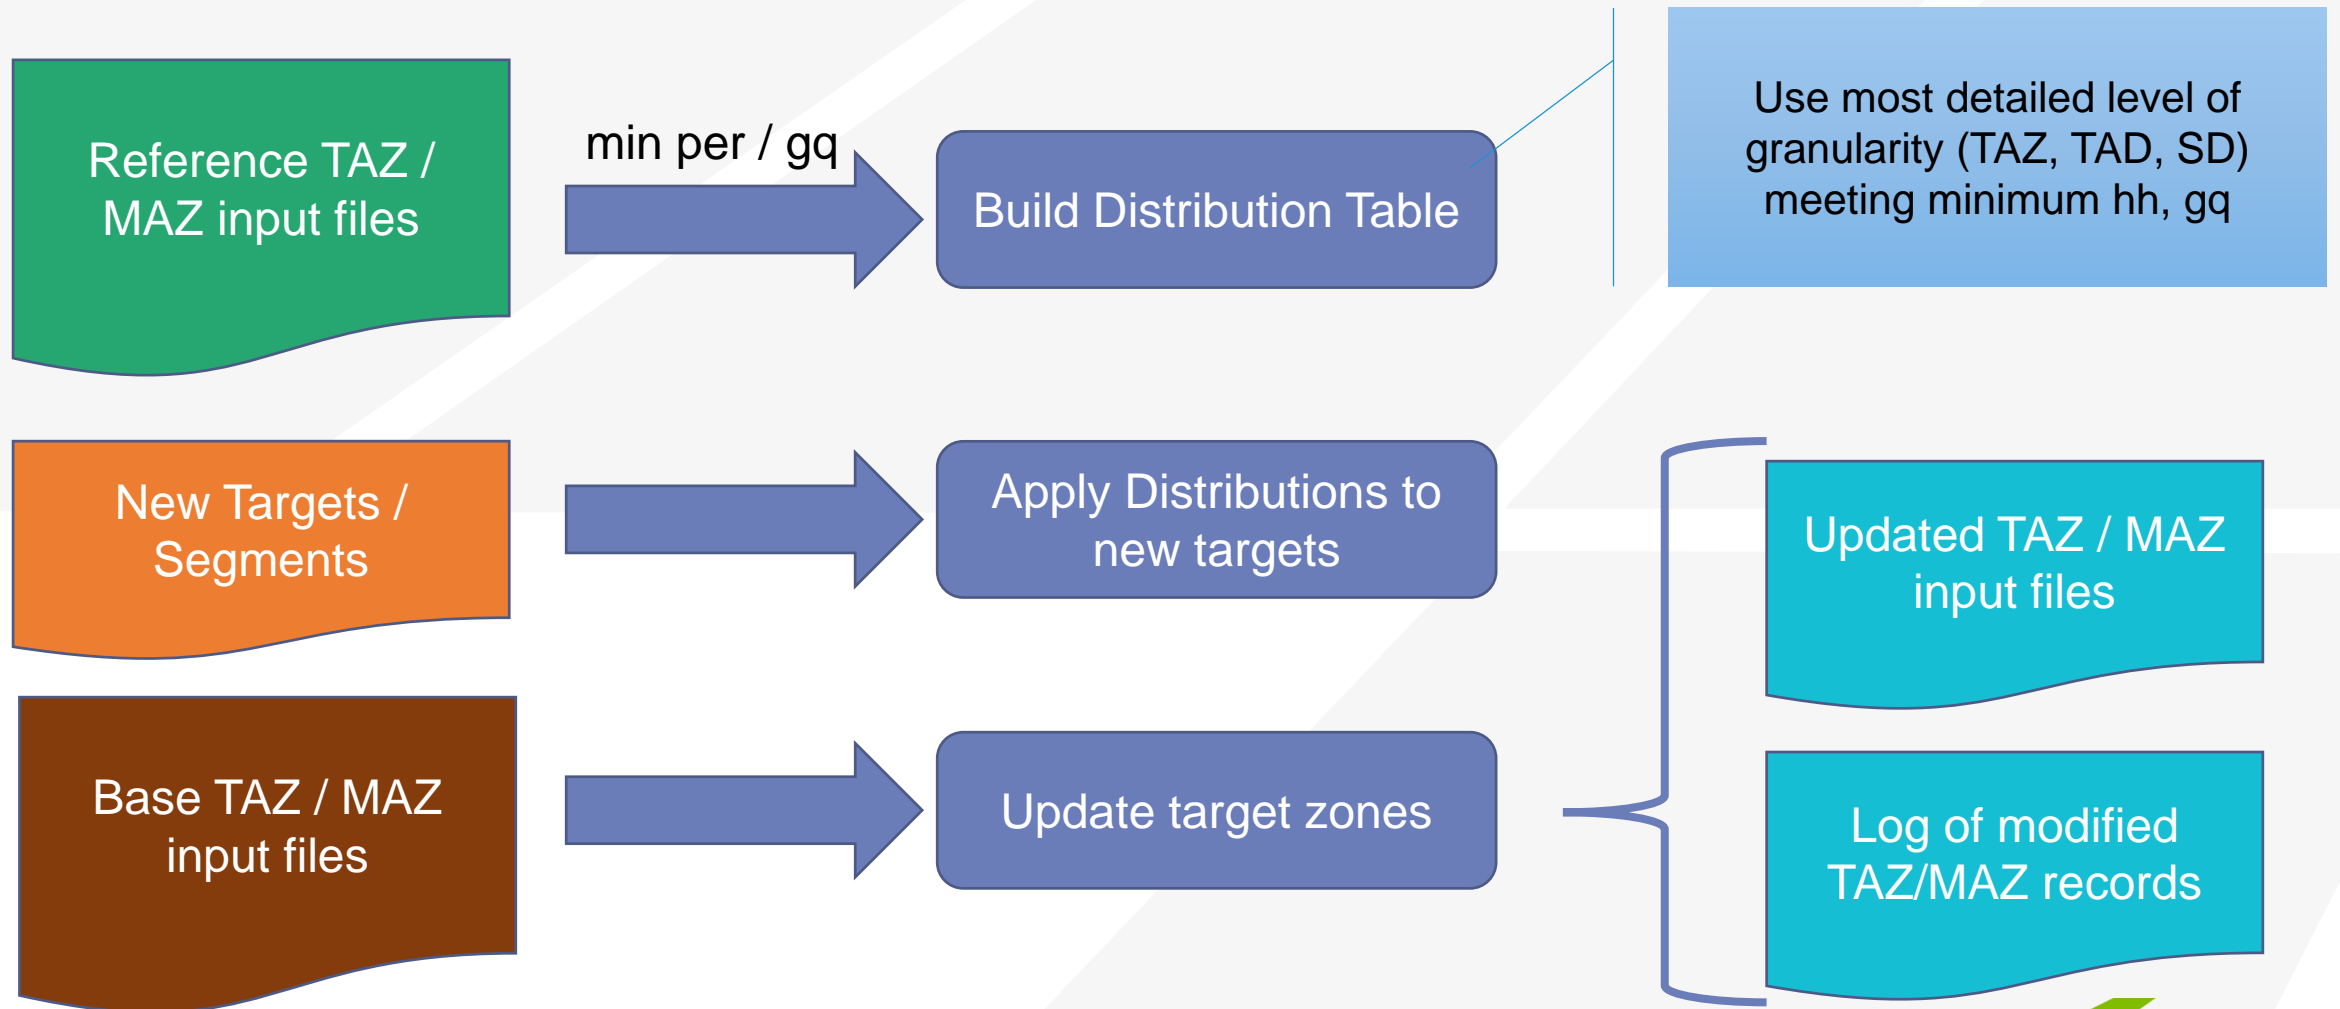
Reference TAZ / MAZ input files

min per / gq

Build Distribution Table

Use most detailed level of granularity (TAZ, TAD, SD) meeting minimum hh, gq

New Targets / Segments

Apply Distributions to new targets

Updated TAZ / MAZ input files

Base TAZ / MAZ input files

Update target zones

Log of modified TAZ/MAZ records